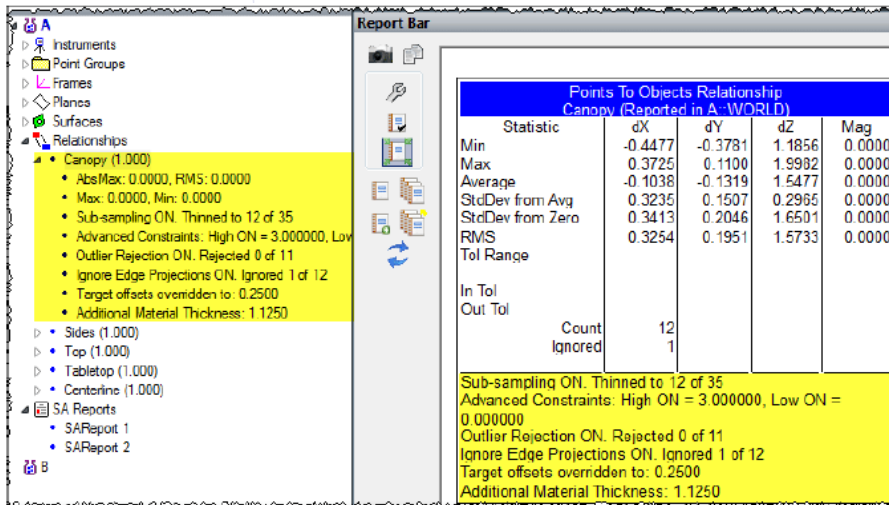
A
Instruments
Point Groups
Frames
Planes
Surfaces
Relationships
Canopy (1.000)
AbsMax: 0.0000, RMS: 0.0000
Max: 0.0000, Min: 0.0000
Sub-sampling ON. Thinned to 12 of 35
Advanced Constraints: High ON = 3.000000, Low
Outlier Rejection ON. Rejected 0 of 11
Ignore Edge Projections ON. Ignored 1 of 12
Target offsets overridden to: 0.2500
Additional Material Thickness: 1.1250
Sides (1.000)
Top (1.000)
Tabletop (1.000)
Centerline (1.000)
SA Reports
SAReport 1
SAReport 2
B

Report Bar

Points To Objects Relationship
Canopy (Reported in A::WORLD)

| Statistic | dX | dY | dZ | Mag |
|---|---|---|---|---|
| Min | -0.4477 | -0.3781 | 1.1856 | 0.0000 |
| Max | 0.3725 | 0.1100 | 1.9982 | 0.0000 |
| Average | -0.1038 | -0.1319 | 1.5477 | 0.0000 |
| StdDev from Avg | 0.3235 | 0.1507 | 0.2965 | 0.0000 |
| StdDev from Zero | 0.3413 | 0.2046 | 1.6501 | 0.0000 |
| RMS | 0.3254 | 0.1951 | 1.5733 | 0.0000 |
| Tol Range | | | | |
| In Tol | | | | |
| Out Tol | | | | |
| Count | 12 | | | |
| Ignored | 1 | | | |

Sub-sampling ON. Thinned to 12 of 35
Advanced Constraints: High ON = 3.000000, Low ON = 0.000000
Outlier Rejection ON. Rejected 0 of 11
Ignore Edge Projections ON. Ignored 1 of 12
Target offsets overridden to: 0.2500
Additional Material Thickness: 1.1250